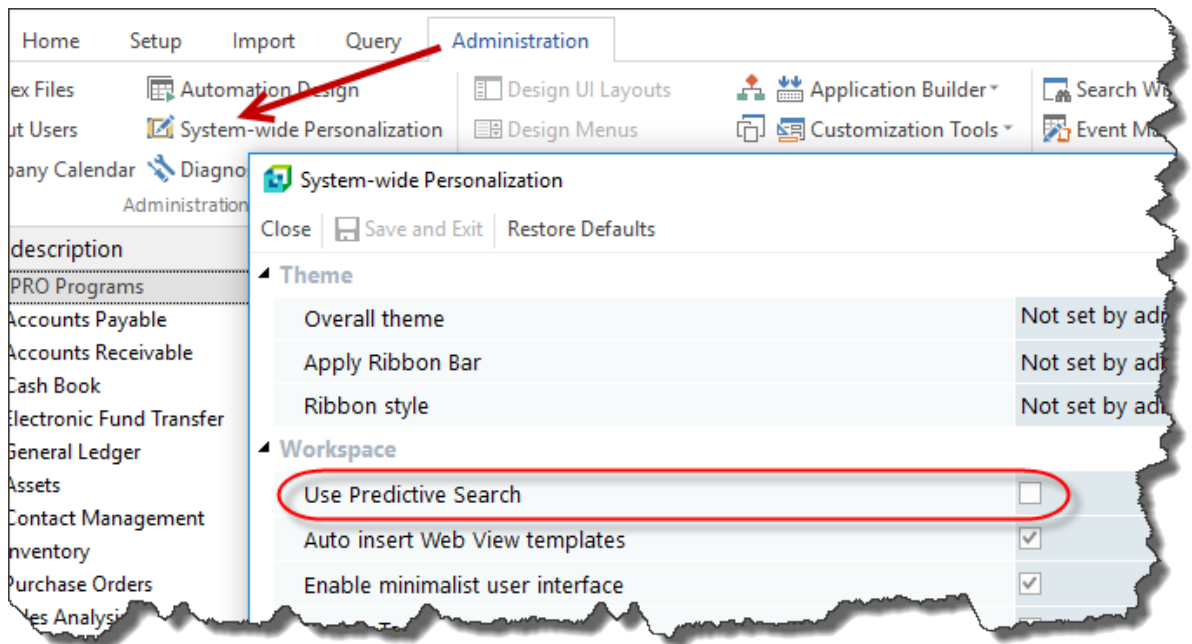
Home Setup Import Query Administration

ex Files
ut Users
pany Calendar

Automation Design
System-wide Personalization
Diagno

Administration

Design UI Layouts
Design Menus

Application Builder
Customization Tools

Search Wi
Event M

description
PRO Programs
Accounts Payable
Accounts Receivable
Cash Book
Electronic Fund Transfer
General Ledger
Assets
Contact Management
nventory
Purchase Orders
les Analysi

System-wide Personalization

Close Save and Exit Restore Defaults

Theme

| | |
|---|---|
| Overall theme | Not set by ad |
| Apply Ribbon Bar | Not set by ad |
| Ribbon style | Not set by ad |

Workspace

Use Predictive Search
Auto insert Web View templates
Enable minimalist user interface